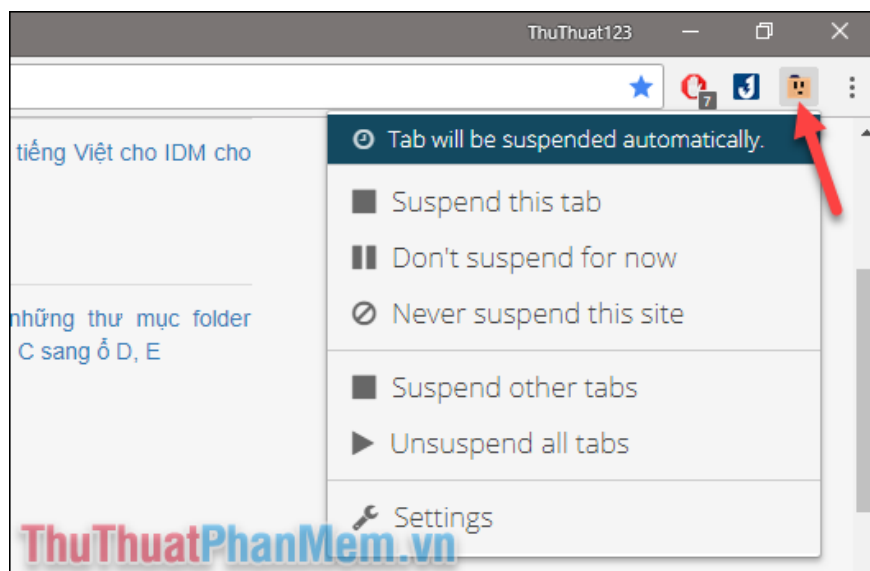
ThuThuat123

7

tiếng Việt cho IDM cho

những thư mục folder C sang ổ D, E

Tab will be suspended automatically.

Suspend this tab

Don't suspend for now

Never suspend this site

Suspend other tabs

Unsuspend all tabs

Settings

ThuThuatPhanMem.vn